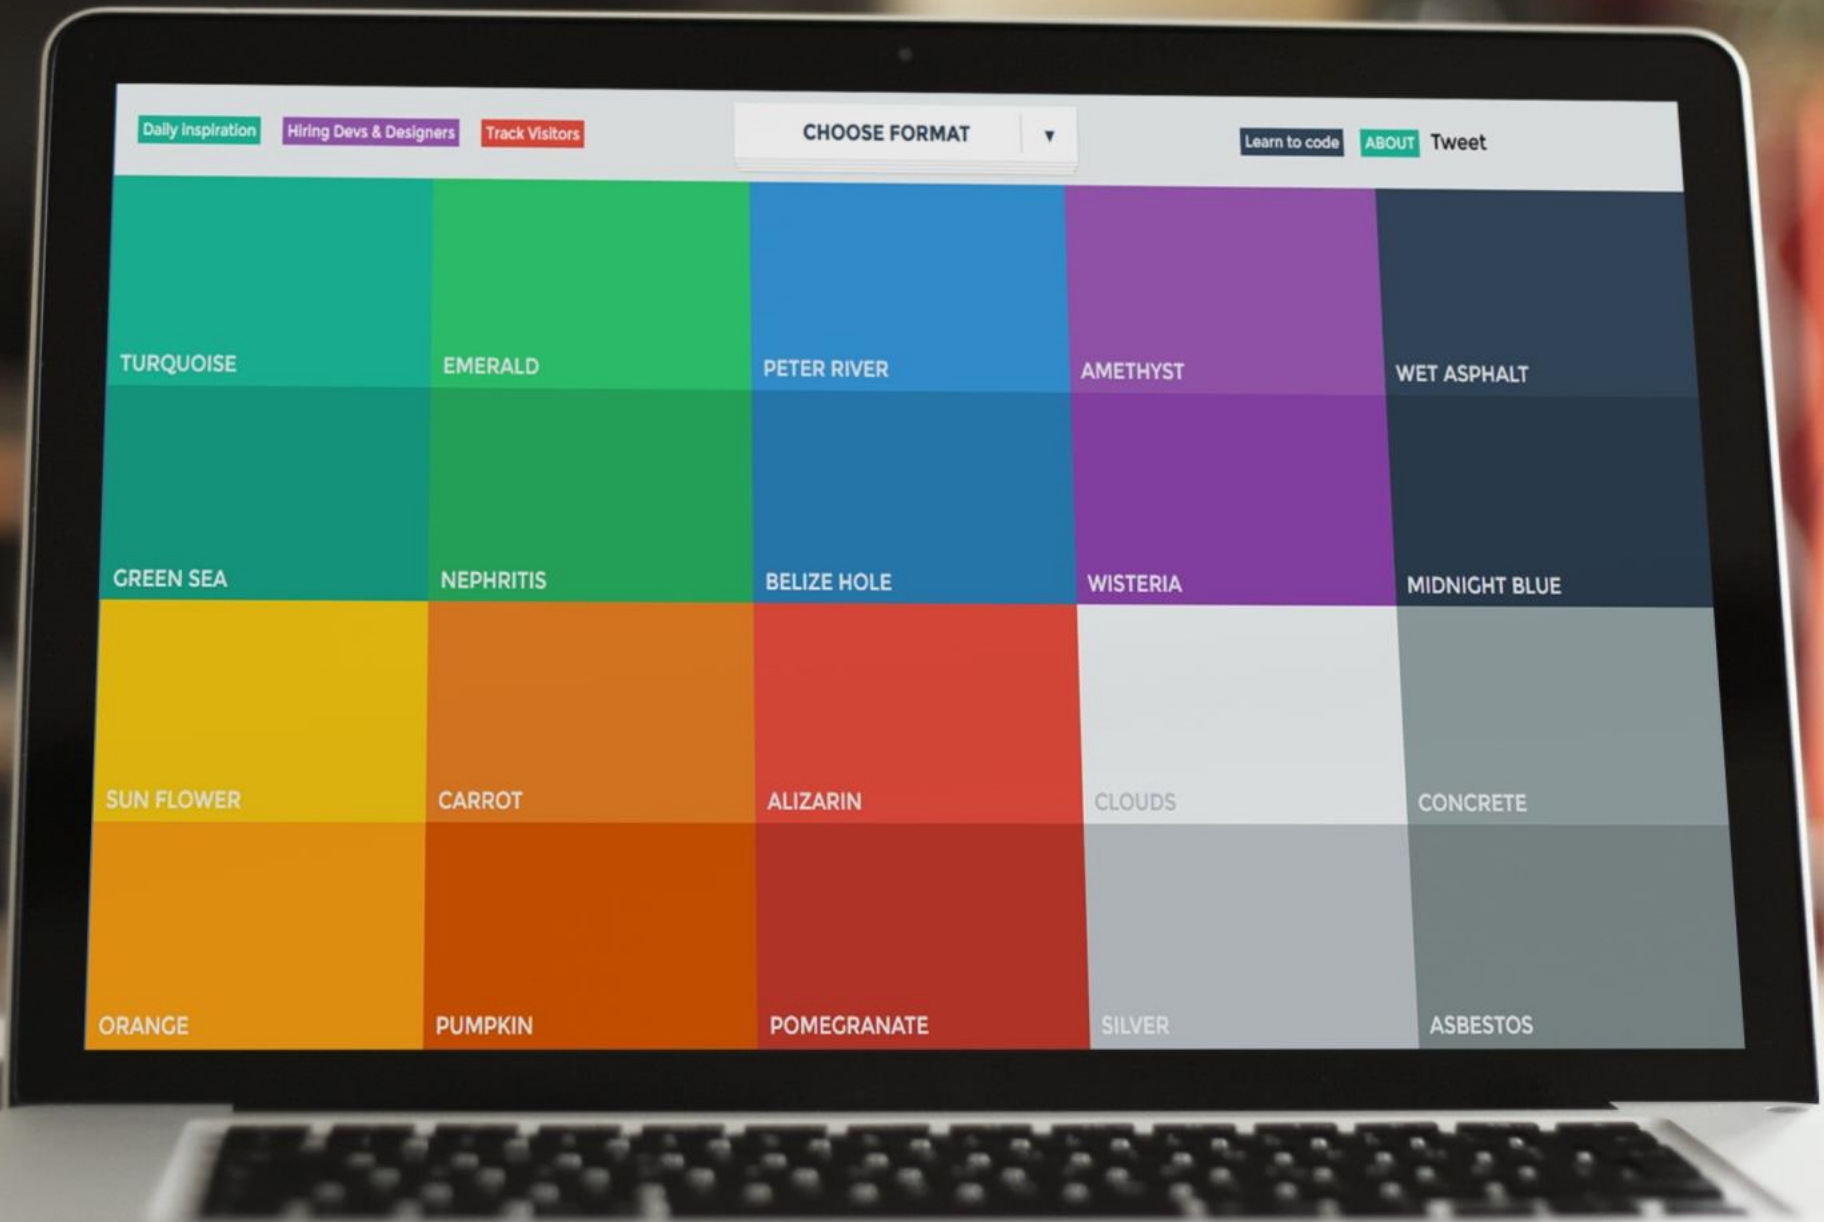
Daily inspiration Hiring Devs & Designers Track Visitors

CHOOSE FORMAT ▼

Learn to code ABOUT Tweet

TURQUOISE
EMERALD
PETER RIVER
AMETHYST
WET ASPHALT

GREEN SEA
NEPHRITIS
BELIZE HOLE
WISTERIA
MIDNIGHT BLUE

SUN FLOWER
CARROT
ALIZARIN
CLOUDS
CONCRETE

ORANGE
PUMPKIN
POMEGRANATE
SILVER
ASBESTOS